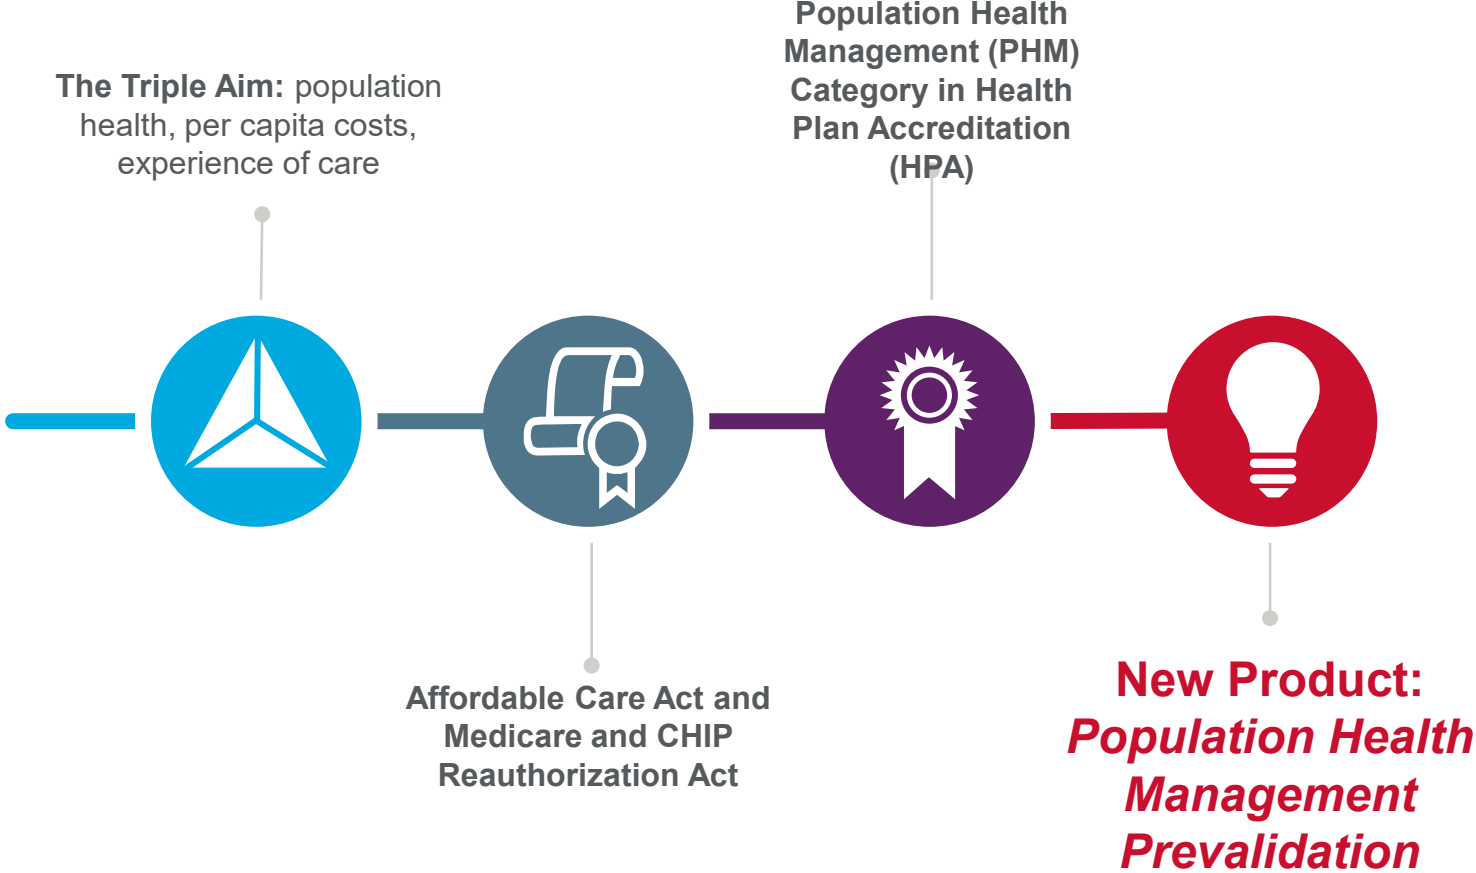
The Triple Aim: population health, per capita costs, experience of care

Population Health Management (PHM) Category in Health Plan Accreditation (HPA)

Affordable Care Act and Medicare and CHIP Reauthorization Act

New Product: Population Health Management Prevalidation